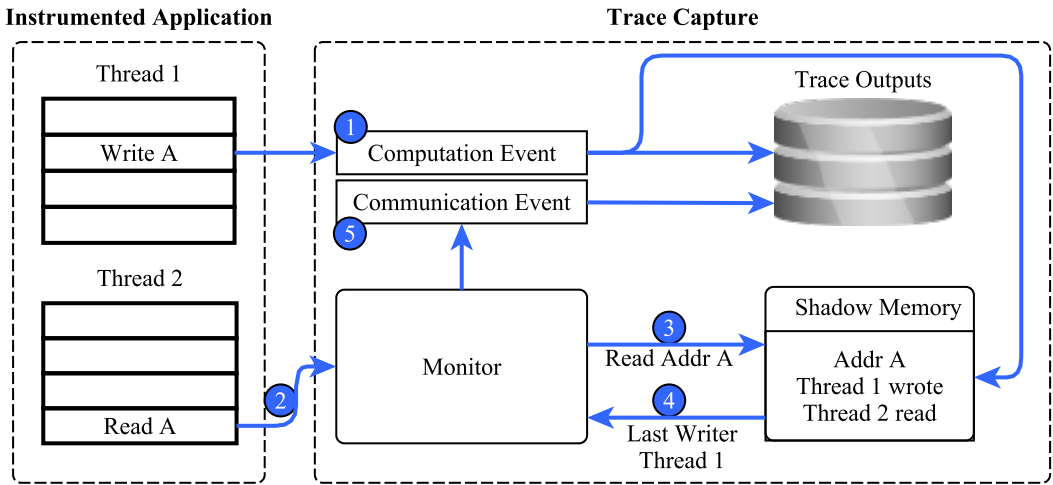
Instrumented Application

Thread 1

Write A

Thread 2

Read A

2

Trace Capture

1

Computation Event

Communication Event

5

Trace Outputs

Monitor

3

Read Addr A

4

Last Writer Thread 1

Shadow Memory

Addr A
Thread 1 wrote
Thread 2 read